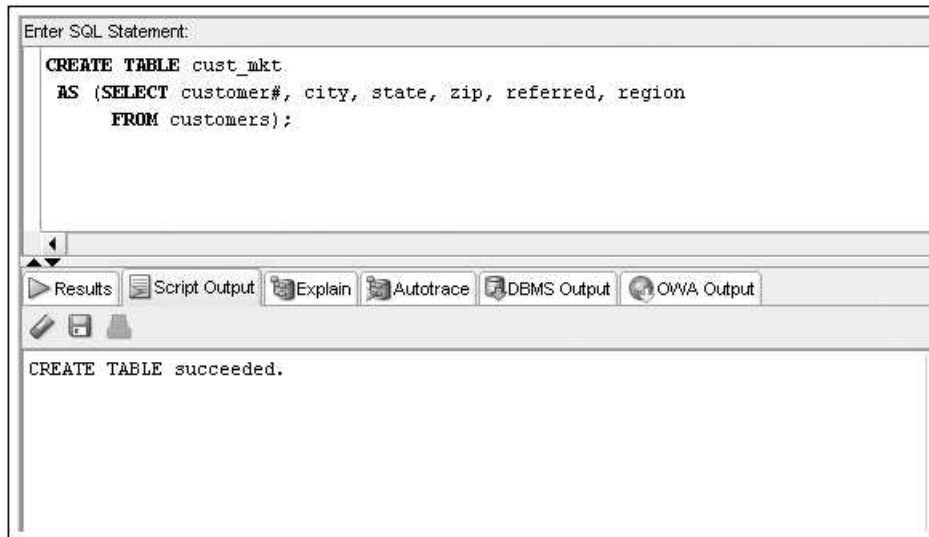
Enter SQL Statement:

CREATE TABLE cust_mkt
AS (SELECT customer#, city, state, zip, referred, region
FROM customers);

Results | Script Output | Explain | Autotrace | DBMS Output | OWA Output

CREATE TABLE succeeded.